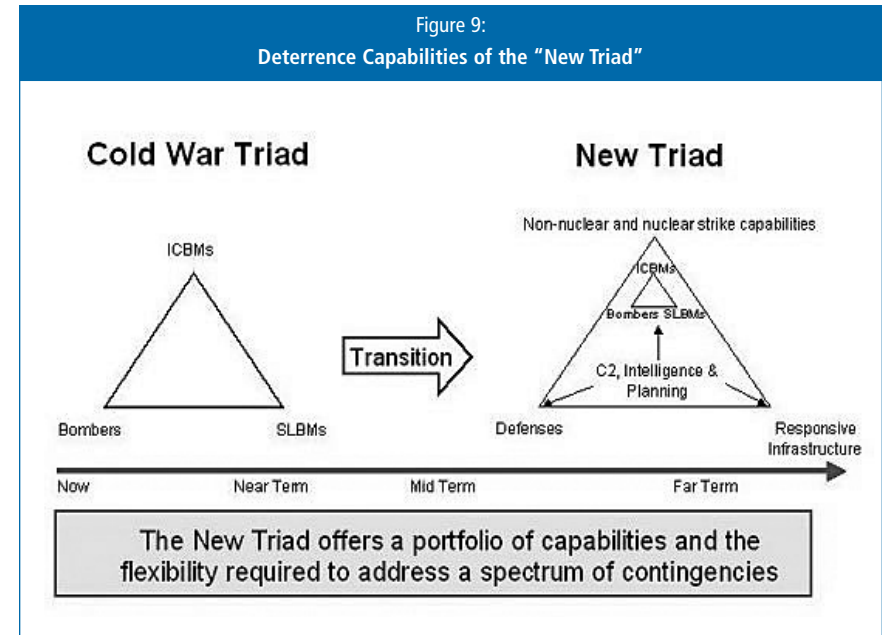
Figure 9:
Deterrence Capabilities of the "New Triad"

Cold War Triad

ICBMs

Bombers

SLBMs

Transition

New Triad

Non-nuclear and nuclear strike capabilities

ICBMs

Bombers SLBMs

C2, Intelligence & Planning

Defenses

Responsive Infrastructure

Now

Near Term

Mid Term

Far Term

The New Triad offers a portfolio of capabilities and the flexibility required to address a spectrum of contingencies